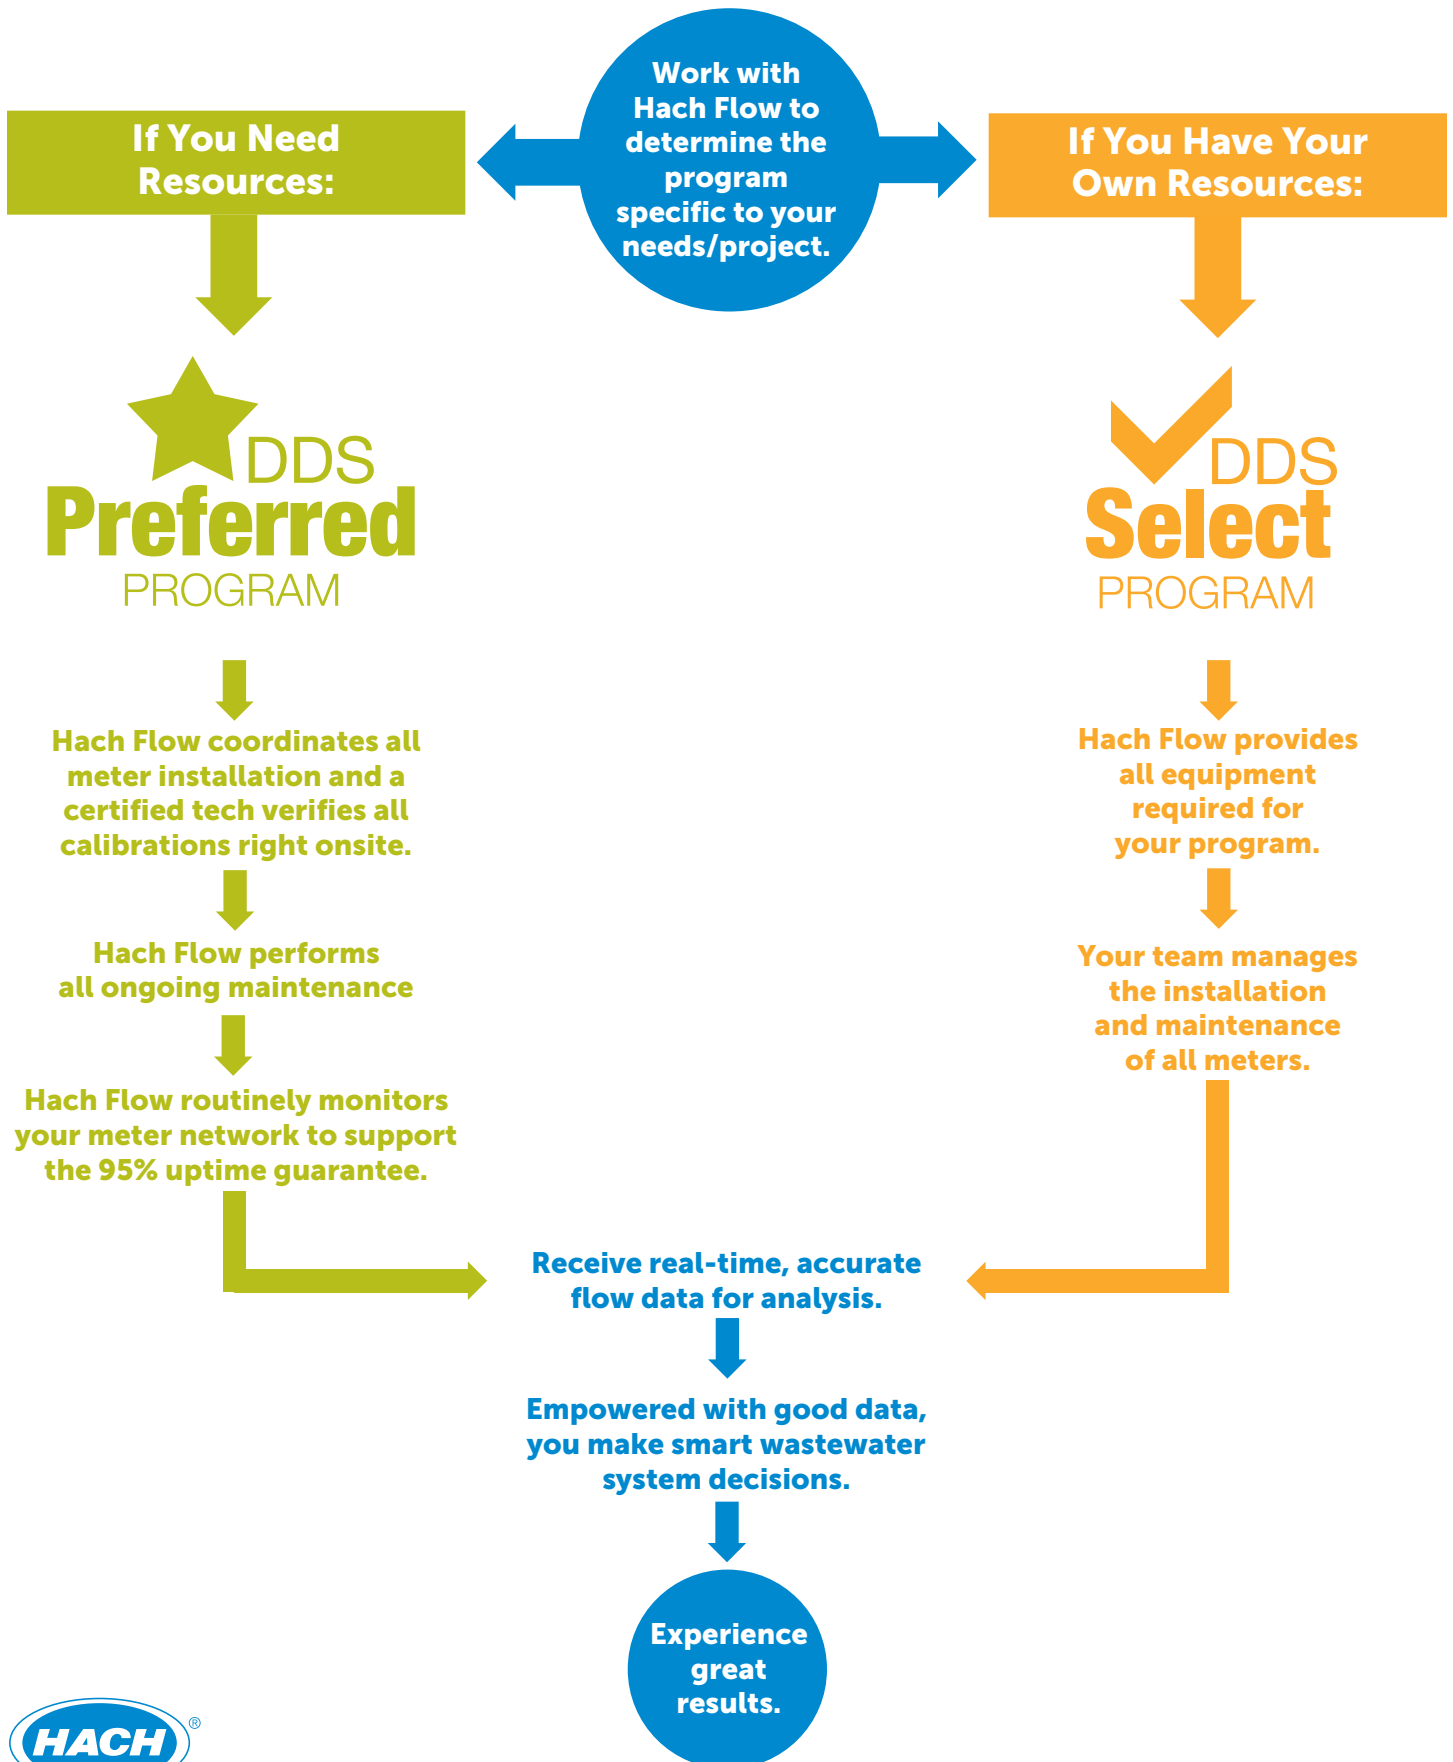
Work with Hach Flow to determine the program specific to your needs/project.

If You Need Resources:

DDS Preferred PROGRAM

Hach Flow coordinates all meter installation and a certified tech verifies all calibrations right onsite.

Hach Flow performs all ongoing maintenance

Hach Flow routinely monitors your meter network to support the 95% uptime guarantee.

If You Have Your Own Resources:

DDS Select PROGRAM

Hach Flow provides all equipment required for your program.

Your team manages the installation and maintenance of all meters.

Receive real-time, accurate flow data for analysis.

Empowered with good data, you make smart wastewater system decisions.

Experience great results.

HACH®